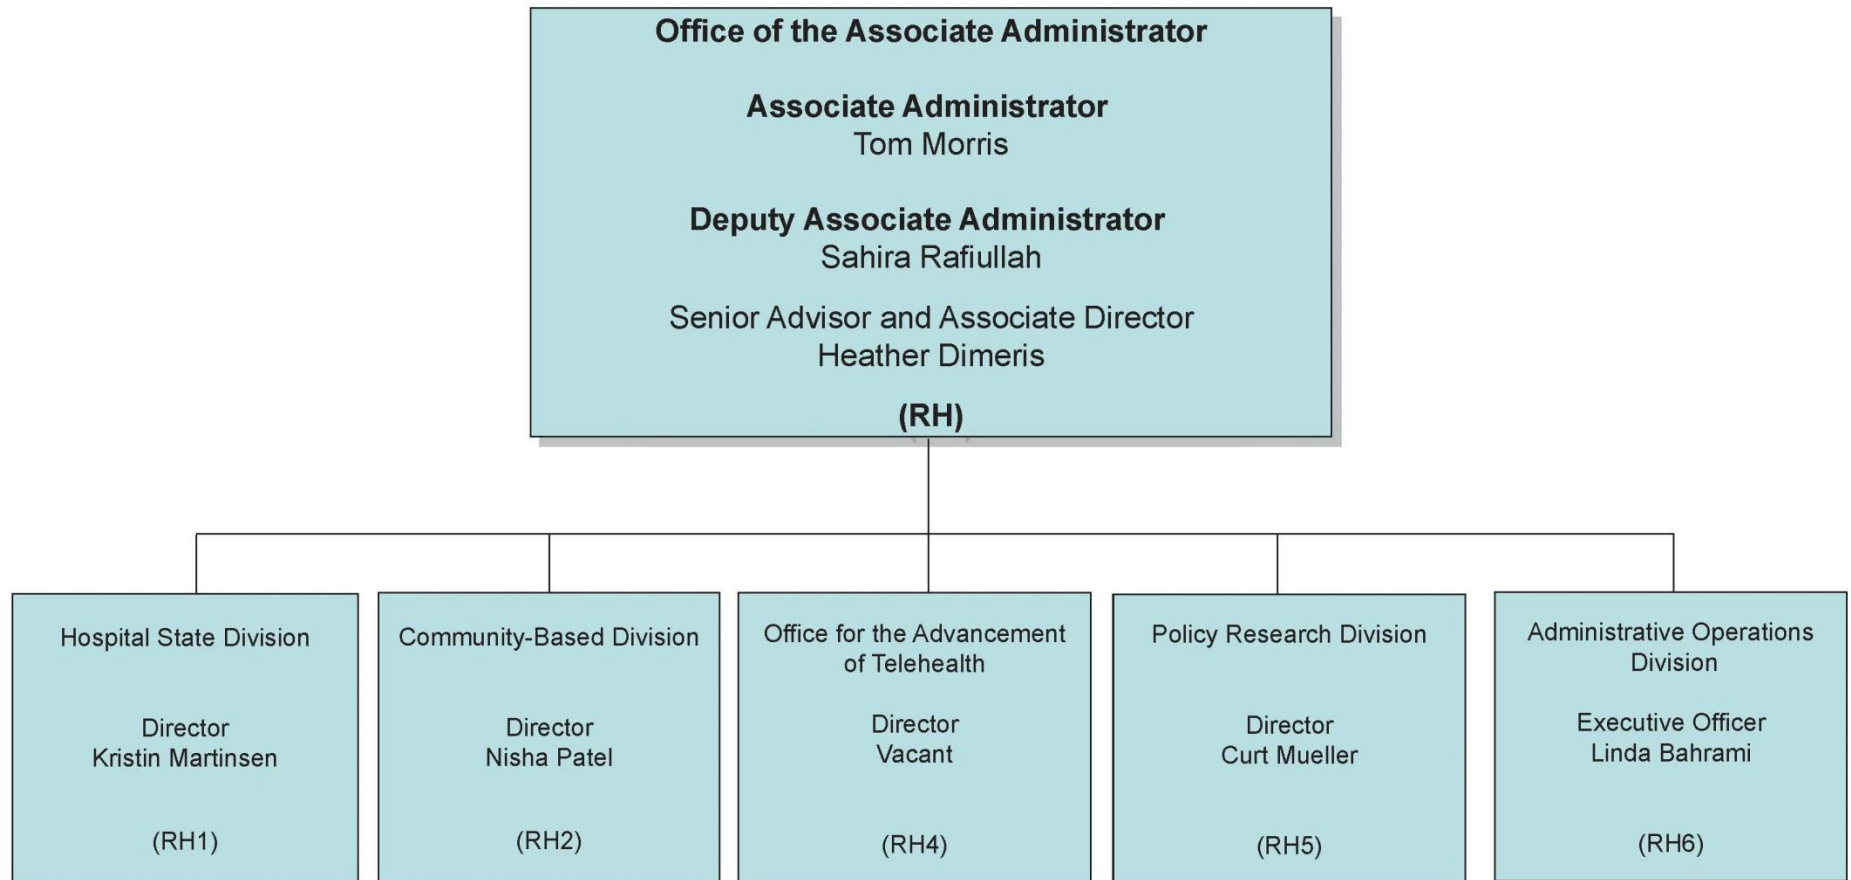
Office of the Associate Administrator

Associate Administrator
Tom Morris

Deputy Associate Administrator
Sahira Rafiullah

Senior Advisor and Associate Director
Heather Dimeris

(RH)

Hospital State Division

Director
Kristin Martinsen

(RH1)

Community-Based Division

Director
Nisha Patel

(RH2)

Office for the Advancement of Telehealth

Director
Vacant

(RH4)

Policy Research Division

Director
Curt Mueller

(RH5)

Administrative Operations Division

Executive Officer
Linda Bahrami

(RH6)